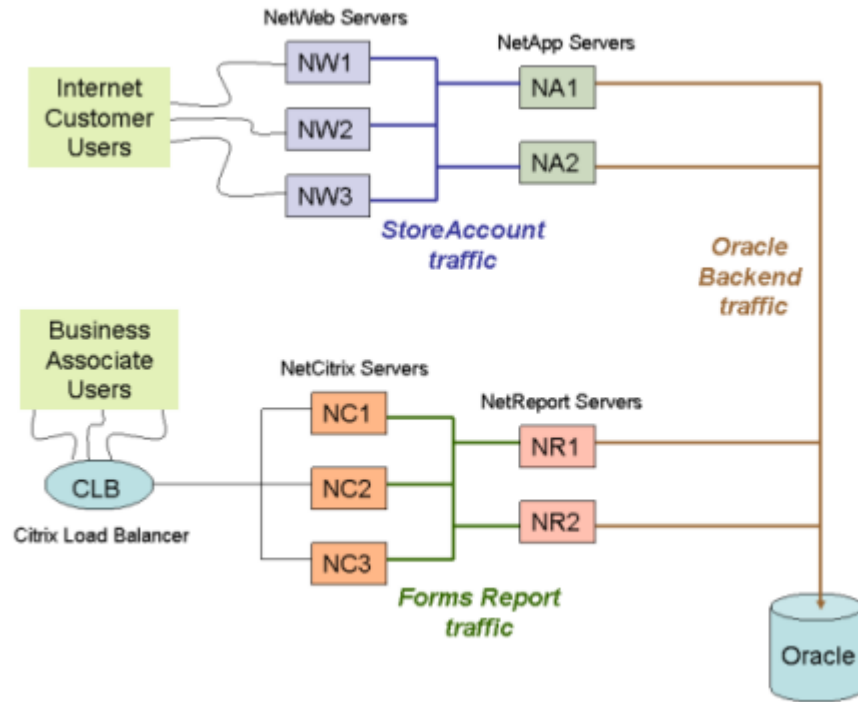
NetWeb Servers

Internet Customer Users

NW1

NW2

NW3

NetApp Servers

NA1

NA2

StoreAccount traffic

Oracle Backend traffic

Business Associate Users

CLB

Citrix Load Balancer

NetCitrix Servers

NC1

NC2

NC3

NetReport Servers

NR1

NR2

Forms Report traffic

Oracle